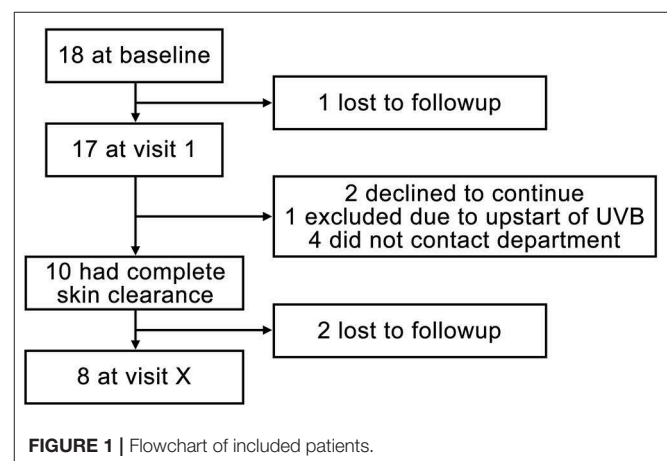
18 at baseline

1 lost to followup

17 at visit 1

2 declined to continue
1 excluded due to upstart of UVB
4 did not contact department

10 had complete skin clearance

2 lost to followup

8 at visit X

FIGURE 1 | Flowchart of included patients.